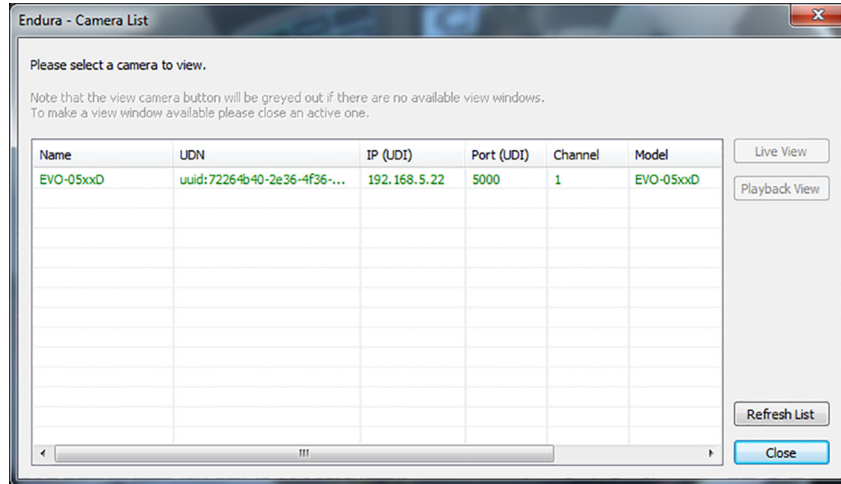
Endura - Camera List

Please select a camera to view.

Note that the view camera button will be greyed out if there are no available view windows.
To make a view window available please close an active one.

| Name | UDN | IP (UDI) | Port (UDI) | Channel | Model |
|---|---|---|---|---|---|
| EVO-05xxD | uuid:72264b40-2e36-4f36-... | 192.168.5.22 | 5000 | 1 | EVO-05xxD |

Live View
Playback View
Refresh List
Close